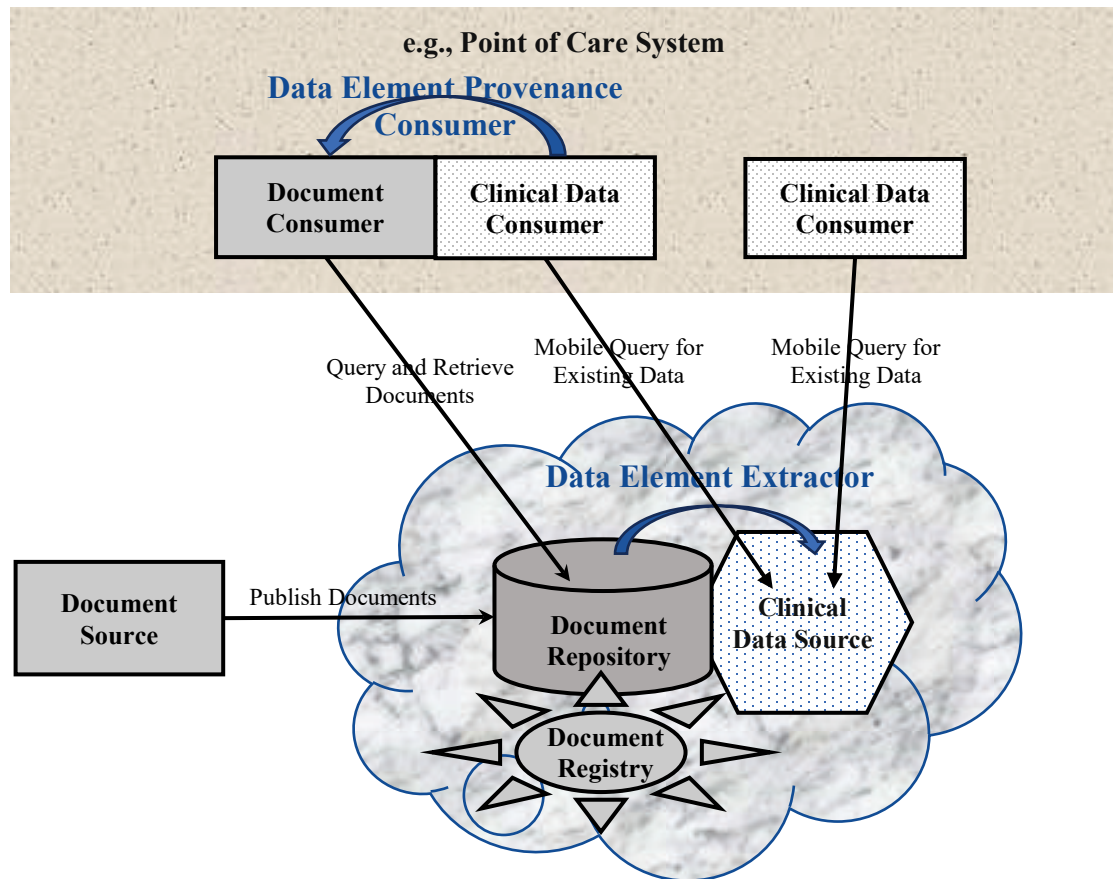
e.g., Point of Care System

Data Element Provenance Consumer

Document Consumer

Clinical Data Consumer

Clinical Data Consumer

Query and Retrieve Documents

Mobile Query for Existing Data

Mobile Query for Existing Data

Data Element Extractor

Document Source

Publish Documents

Document Repository

Clinical Data Source

Document Registry